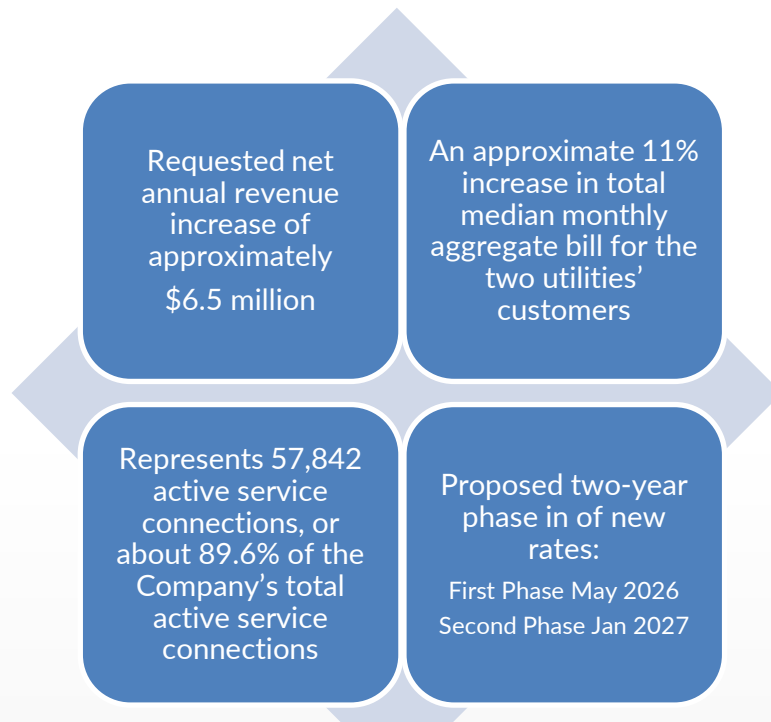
Requested net annual revenue increase of approximately

$6.5 million

An approximate 11% increase in total median monthly aggregate bill for the two utilities' customers

Represents 57,842 active service connections, or about 89.6% of the Company's total active service connections

Proposed two-year phase in of new rates:

First Phase May 2026

Second Phase Jan 2027